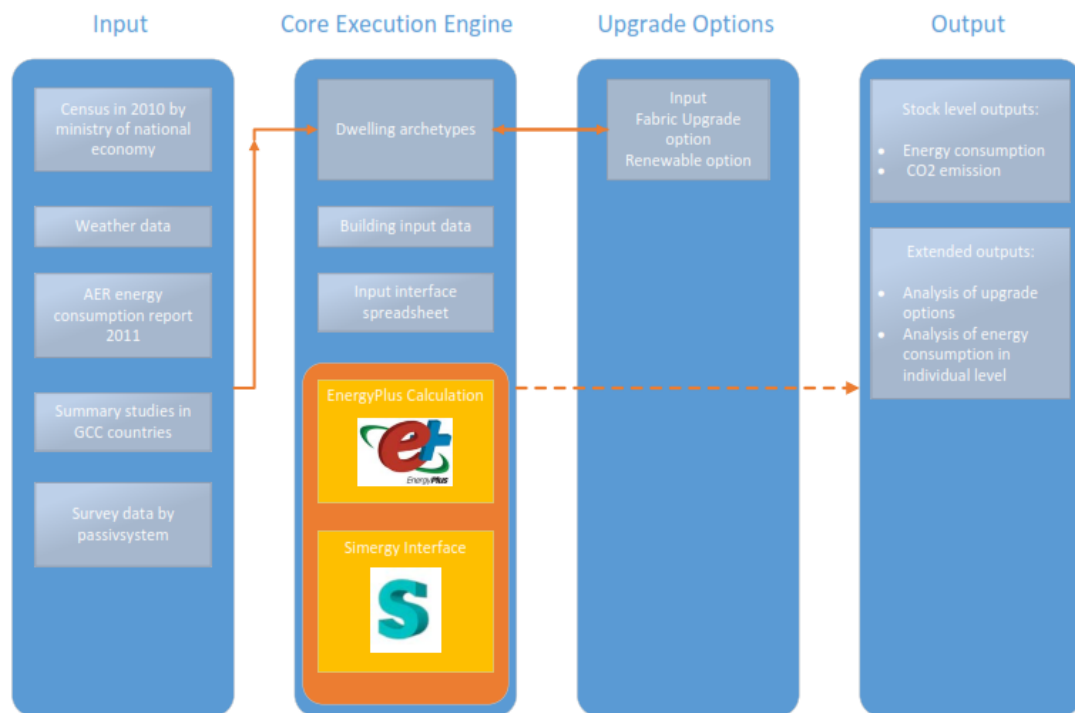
Input

Census in 2010 by ministry of national economy

Weather data

AER energy consumption report 2011

Summary studies in GCC countries

Survey data by passivsystem

Core Execution Engine

Dwelling archetypes

Building input data

Input interface spreadsheet

EnergyPlus Calculation

EnergyPlus

Simergy Interface

Upgrade Options

Input
Fabric Upgrade option
Renewable option

Output

Stock level outputs:

- Energy consumption
- CO2 emission

Extended outputs:

- Analysis of upgrade options
- Analysis of energy consumption in individual level